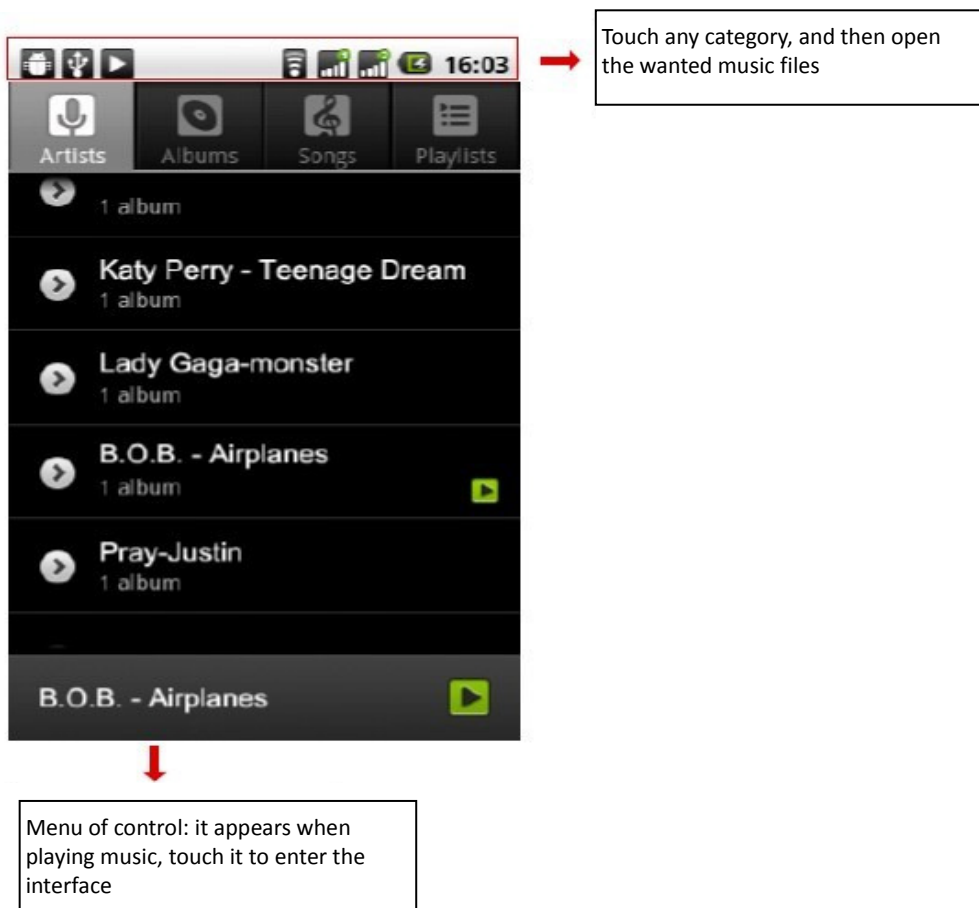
16:03

Touch any category, and then open the wanted music files

Artists Albums Songs Playlists

1 album

Katy Perry - Teenage Dream
1 album

Lady Gaga-monster
1 album

B.O.B. - Airplanes
1 album

Pray-Justin
1 album

B.O.B. - Airplanes

Menu of control: it appears when playing music, touch it to enter the interface